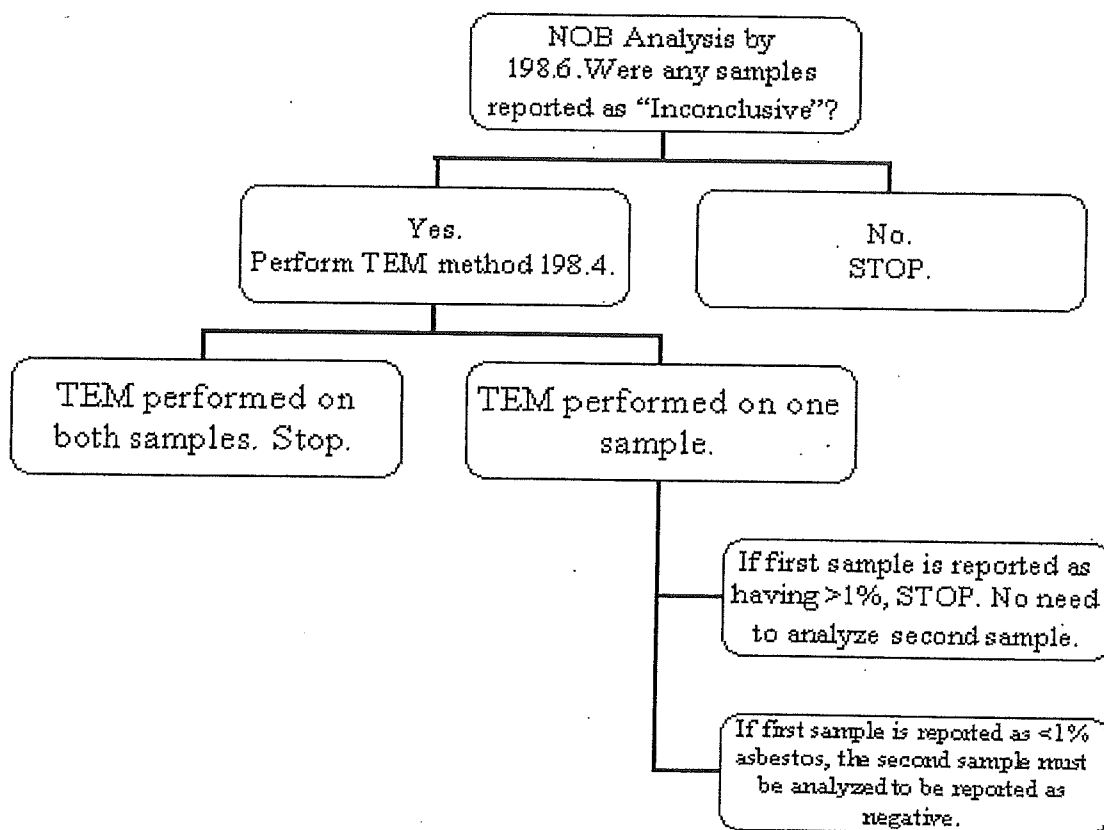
NOB Analysis by 198.6.Were any samples reported as "Inconclusive"?

Yes.
Perform TEM method 198.4.

No.
STOP.

TEM performed on both samples. Stop.

TEM performed on one sample.

If first sample is reported as having >1%, STOP. No need to analyze second sample.

If first sample is reported as <1% asbestos, the second sample must be analyzed to be reported as negative.